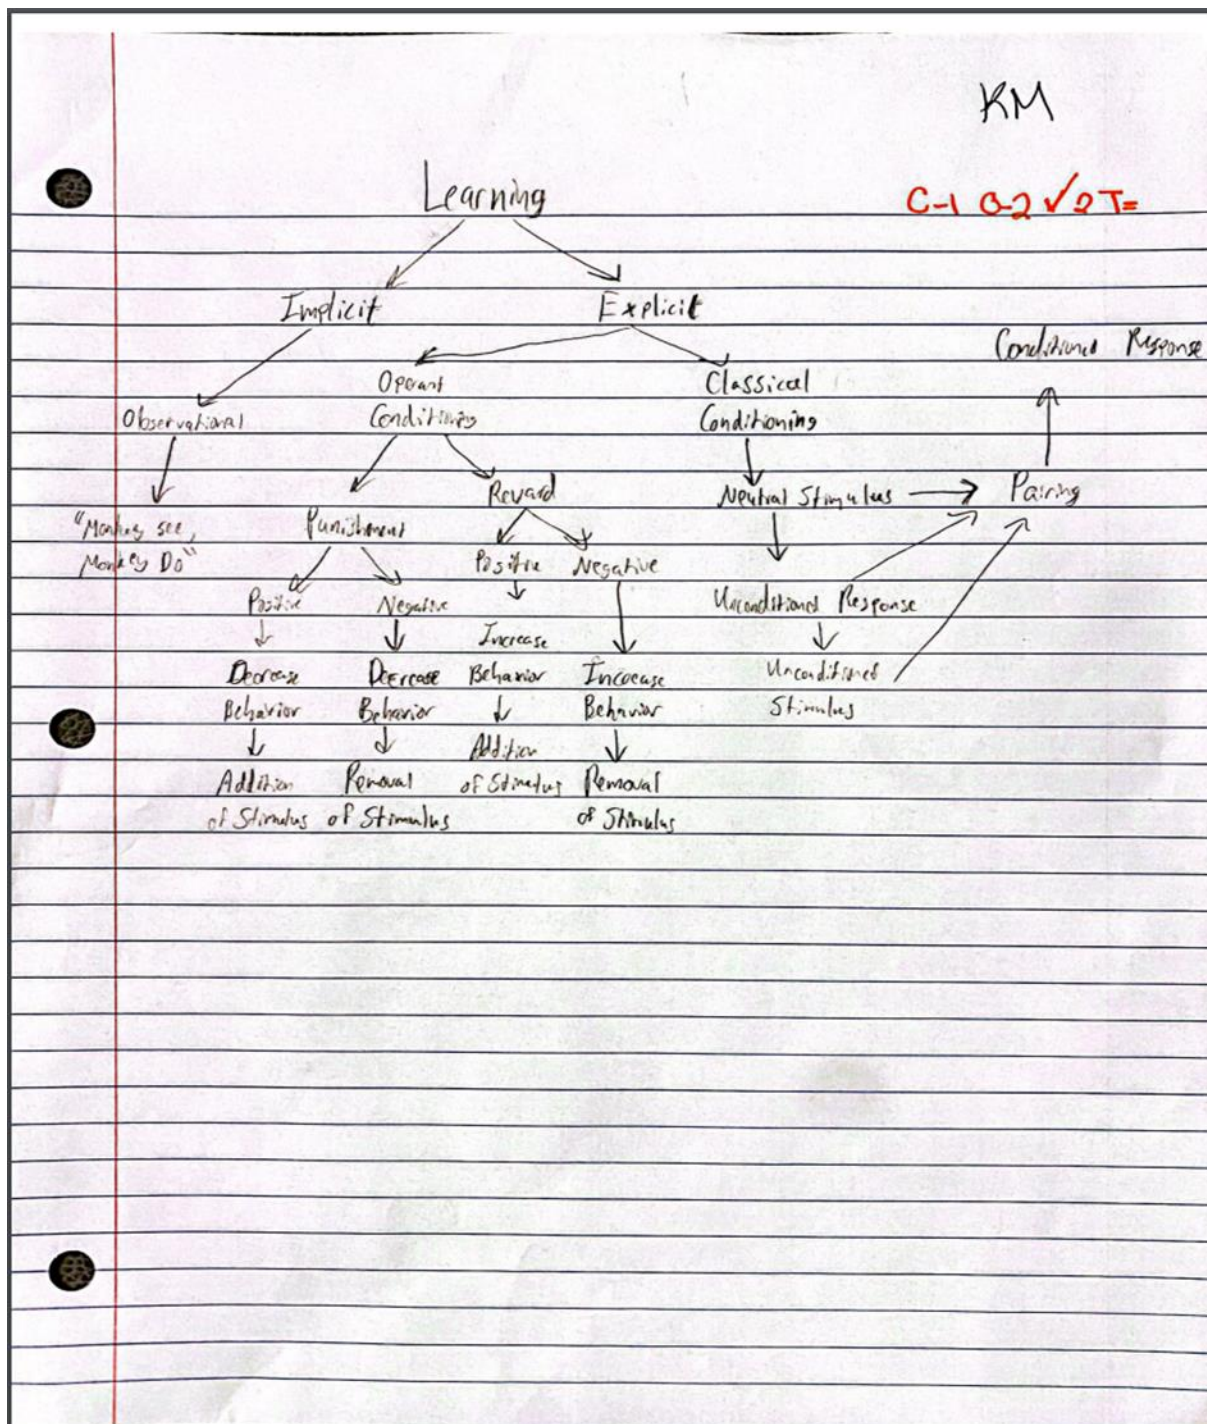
KM

C-1 O-2 ✓2 T=

Learning

Implicit

Explicit

Observational

"Monkey see, Monkey Do"

Operant Conditioning

Classical Conditioning

Punishment

Reward

Positive

Negative

Positive

Negative

Decrease Behavior

Decrease Behavior

Increase Behavior

Increase Behavior

Addition of Stimulus

Removal of Stimulus

Addition of Stimulus

Removal of Stimulus

Neutral Stimulus

Pairing

Conditioned Response

Unconditioned Response

Unconditioned Stimulus